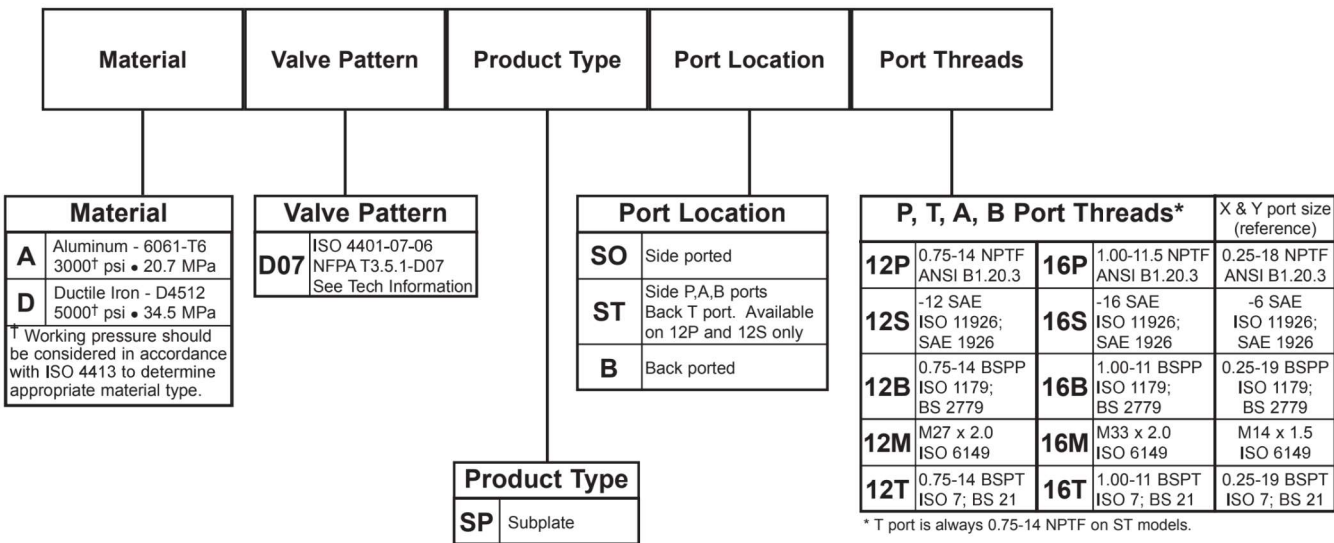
Material | Valve Pattern | Product Type | Port Location | Port Threads

| Material | |
|---|---|
| A | Aluminum - 6061-T6 3000† psi • 20.7 MPa |
| D | Ductile Iron - D4512 5000† psi • 34.5 MPa |

† Working pressure should be considered in accordance with ISO 4413 to determine appropriate material type.

| Valve Pattern | |
|---|---|
| D07 | ISO 4401-07-06 NFPA T3.5.1-D07 See Tech Information |

| Port Location | |
|---|---|
| SO | Side ported |
| ST | Side P,A,B ports Back T port. Available on 12P and 12S only |
| B | Back ported |

| P, T, A, B Port Threads* | | | | X & Y port size (reference) |
|---|---|---|---|---|
| 12P | 0.75-14 NPTF ANSI B1.20.3 | 16P | 1.00-11.5 NPTF ANSI B1.20.3 | 0.25-18 NPTF ANSI B1.20.3 |
| 12S | -12 SAE ISO 11926; SAE 1926 | 16S | -16 SAE ISO 11926; SAE 1926 | -6 SAE ISO 11926; SAE 1926 |
| 12B | 0.75-14 BSPP ISO 1179; BS 2779 | 16B | 1.00-11 BSPP ISO 1179; BS 2779 | 0.25-19 BSPP ISO 1179; BS 2779 |
| 12M | M27 x 2.0 ISO 6149 | 16M | M33 x 2.0 ISO 6149 | M14 x 1.5 ISO 6149 |
| 12T | 0.75-14 BSPT ISO 7; BS 21 | 16T | 1.00-11 BSPT ISO 7; BS 21 | 0.25-19 BSPT ISO 7; BS 21 |

* T port is always 0.75-14 NPTF on ST models.

| Product Type | |
|---|---|
| SP | Subplate |